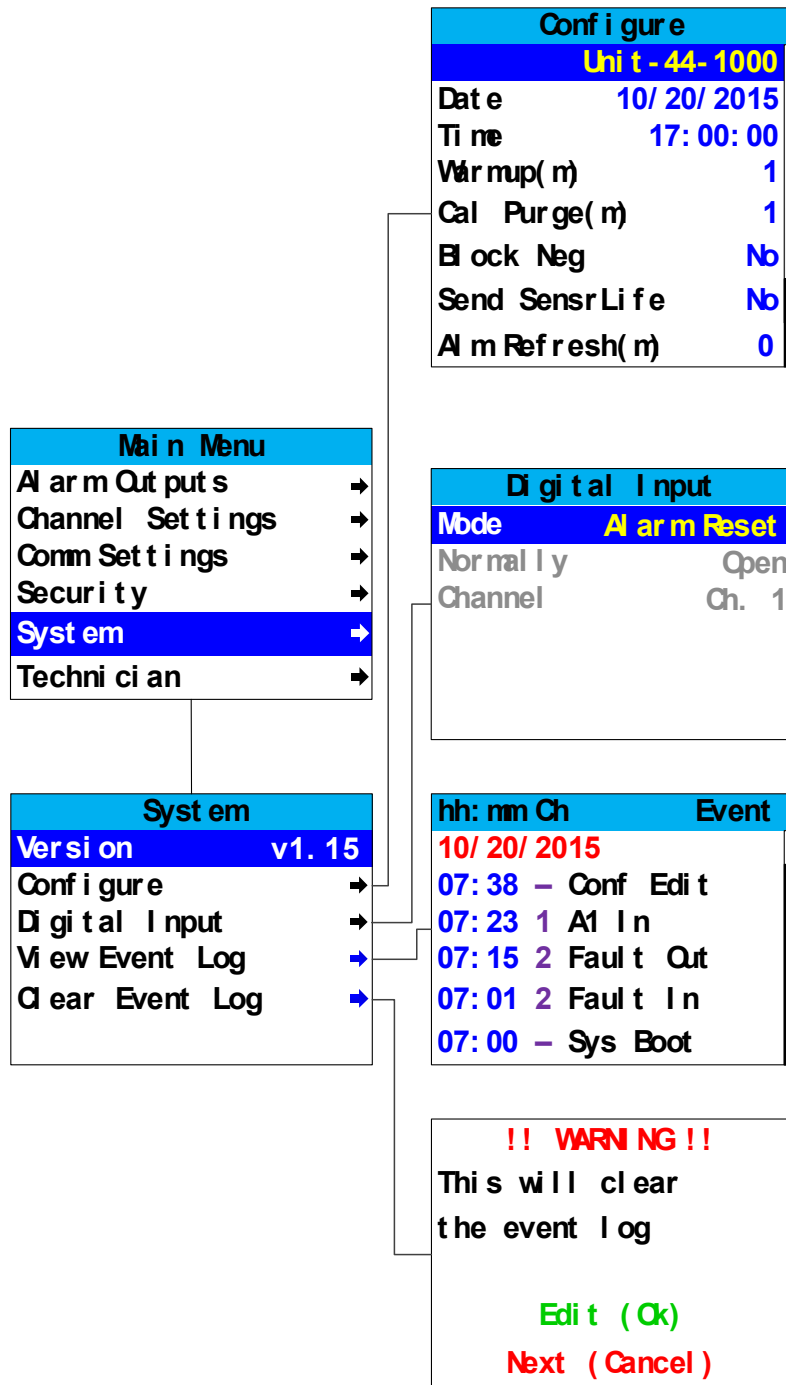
Configure
Unit-44-1000
Date 10/20/2015
Time 17:00:00
Warmup(m) 1
Cal Purge(m) 1
Block Neg No
Send SensrLife No
Alm Refresh(m) 0

Main Menu
Alarm Outputs
Channel Settings
Comm Settings
Security
System
Technician

Digital Input
Mode Alarm Reset
Normally Open
Channel Ch. 1

System
Version v1.15
Configure
Digital Input
View Event Log
Clear Event Log

| hh:mm Ch | Event |
|---|---|
| 10/20/2015 | |
| 07:38 – | Conf Edit |
| 07:23 1 | A1 In |
| 07:15 2 | Fault Out |
| 07:01 2 | Fault In |
| 07:00 – | Sys Boot |

!! WARNING !!
This will clear the event log

Edit (Ok)
Next (Cancel)